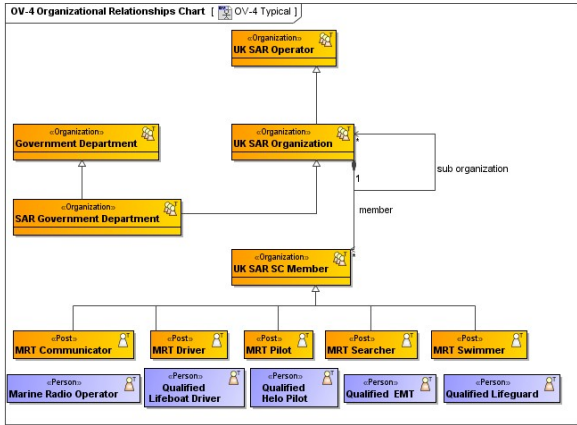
OV-4 Organizational Relationships Chart [ OV-4 Typical ]

«Organization»
UK SAR Operator

«Organization»
Government Department

«Organization»
UK SAR Organization

*

1

sub organization

member

«Organization»
SAR Government Department

«Organization»
UK SAR SC Member

*

«Post»
MRT Communicator

«Post»
MRT Driver

«Post»
MRT Pilot

«Post»
MRT Searcher

«Post»
MRT Swimmer

«Person»
Marine Radio Operator

«Person»
Qualified Lifeboat Driver

«Person»
Qualified Helo Pilot

«Person»
Qualified EMT

«Person»
Qualified Lifeguard